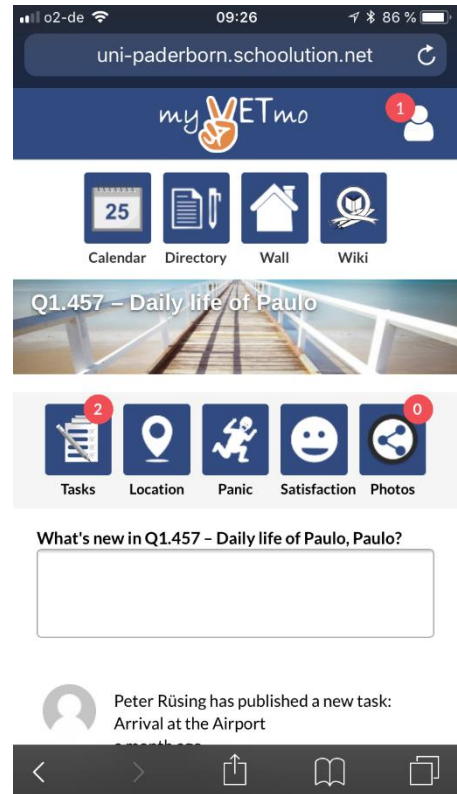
o2-de 09:26 86 %

uni-paderborn.schoolution.net

myVETmo

1

25

Calendar Directory Wall Wiki

Q1.457 – Daily life of Paulo

2

0

Tasks Location Panic Satisfaction Photos

What's new in Q1.457 – Daily life of Paulo, Paulo?

Peter Rüsing has published a new task: Arrival at the Airport

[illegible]